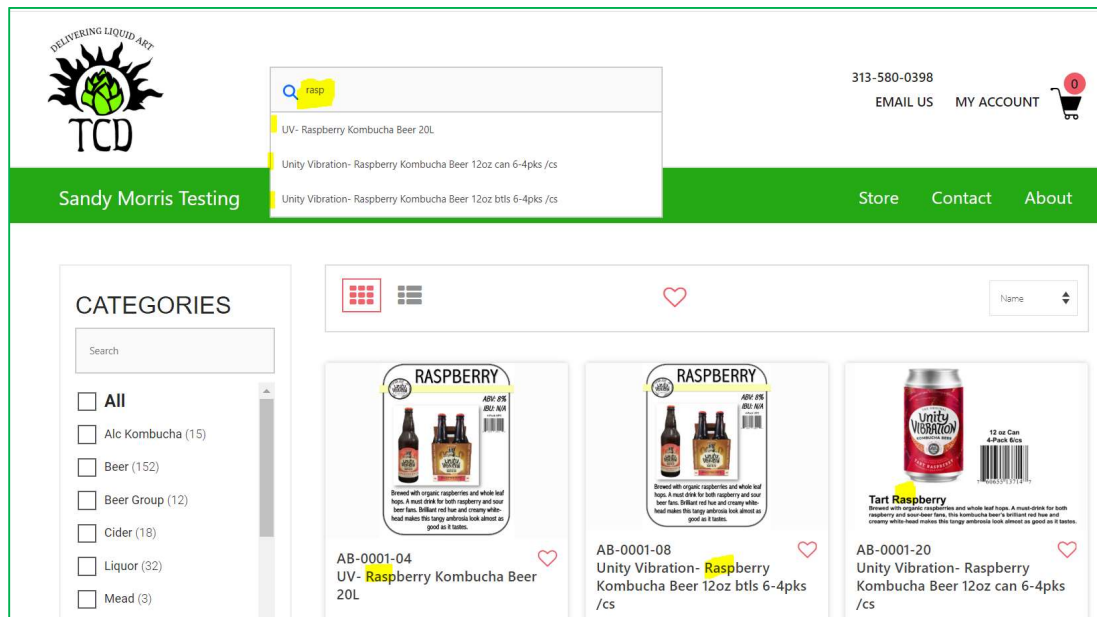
DELIVERING LIQUID ART

TCD

rasp

UV- Raspberry Kombucha Beer 20L

Unity Vibration- Raspberry Kombucha Beer 12oz can 6-4pks /cs

Unity Vibration- Raspberry Kombucha Beer 12oz btls 6-4pks /cs

313-580-0398

EMAIL US

MY ACCOUNT

0

Sandy Morris Testing

Store

Contact

About

CATEGORIES

Search

All

Alc Kombucha (15)

Beer (152)

Beer Group (12)

Cider (18)

Liquor (32)

Mead (3)

Name

RASPBERRY

ABV: 8%
IBU: N/A

Brewed with organic raspberries and whole leaf hops. A must drink for both raspberry and sour beer fans. Brilliant red hue and creamy white-head makes this tangy ambrosia look almost as good as it tastes.

AB-0001-04
UV- Raspberry Kombucha Beer 20L

RASPBERRY

ABV: 8%
IBU: N/A

Brewed with organic raspberries and whole leaf hops. A must drink for both raspberry and sour beer fans. Brilliant red hue and creamy white-head makes this tangy ambrosia look almost as good as it tastes.

AB-0001-08
Unity Vibration- Raspberry Kombucha Beer 12oz btls 6-4pks /cs

Unity Vibration
KOMBUCHA BEER

12 oz Can
4-Pack 6/cs

Tart Raspberry
Brewed with organic raspberries and whole leaf hops. A must-drink for both raspberry and sour-beer fans, this kombucha beer's brilliant red hue and creamy white-head makes this tangy ambrosia look almost as good as it tastes.

AB-0001-20
Unity Vibration- Raspberry Kombucha Beer 12oz can 6-4pks /cs